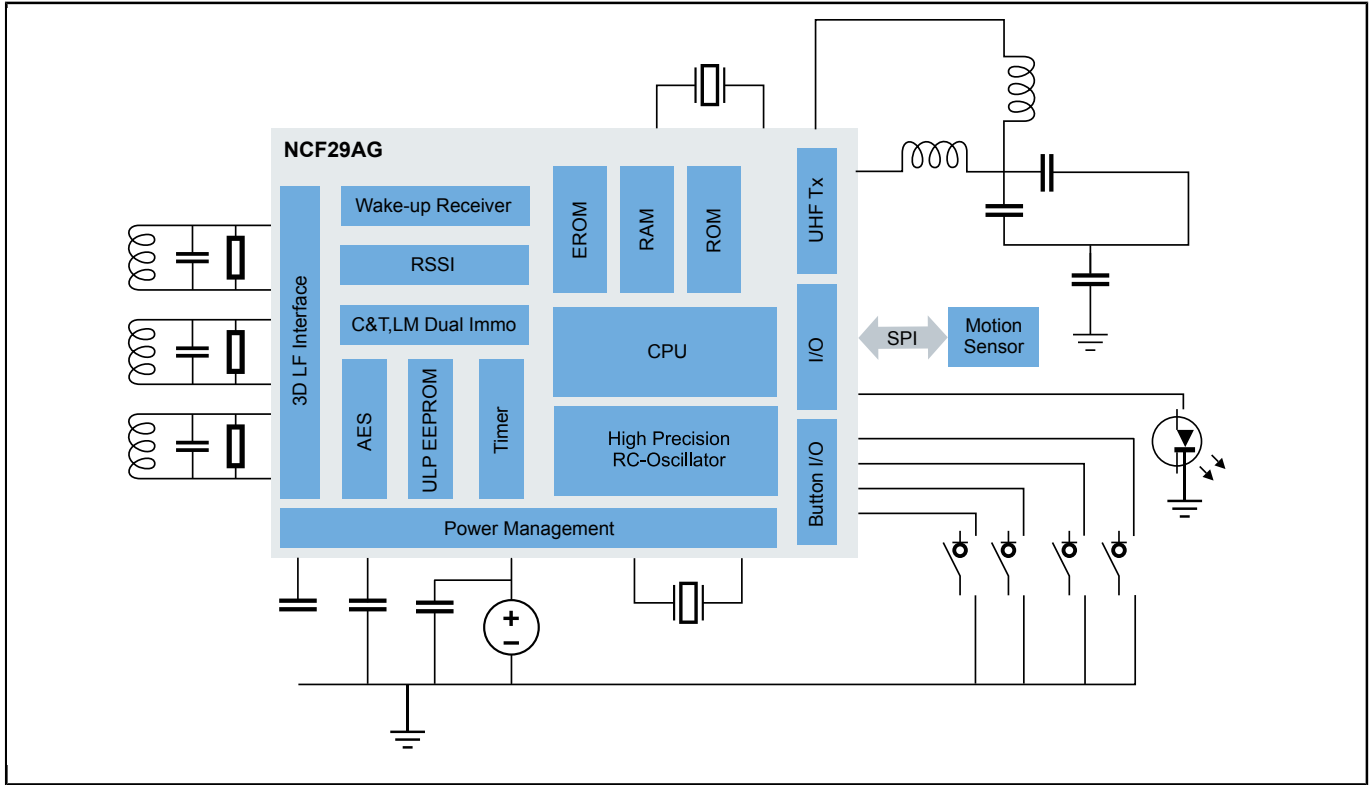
NCF29AG

3D LF Interface

Wake-up Receiver

RSSI

C&T,LM Dual Immo

AES

ULP EEPROM

Timer

EROM

RAM

ROM

CPU

High Precision RC-Oscillator

UHF Tx

I/O

SPI

Motion Sensor

Button I/O

Power Management

+

−